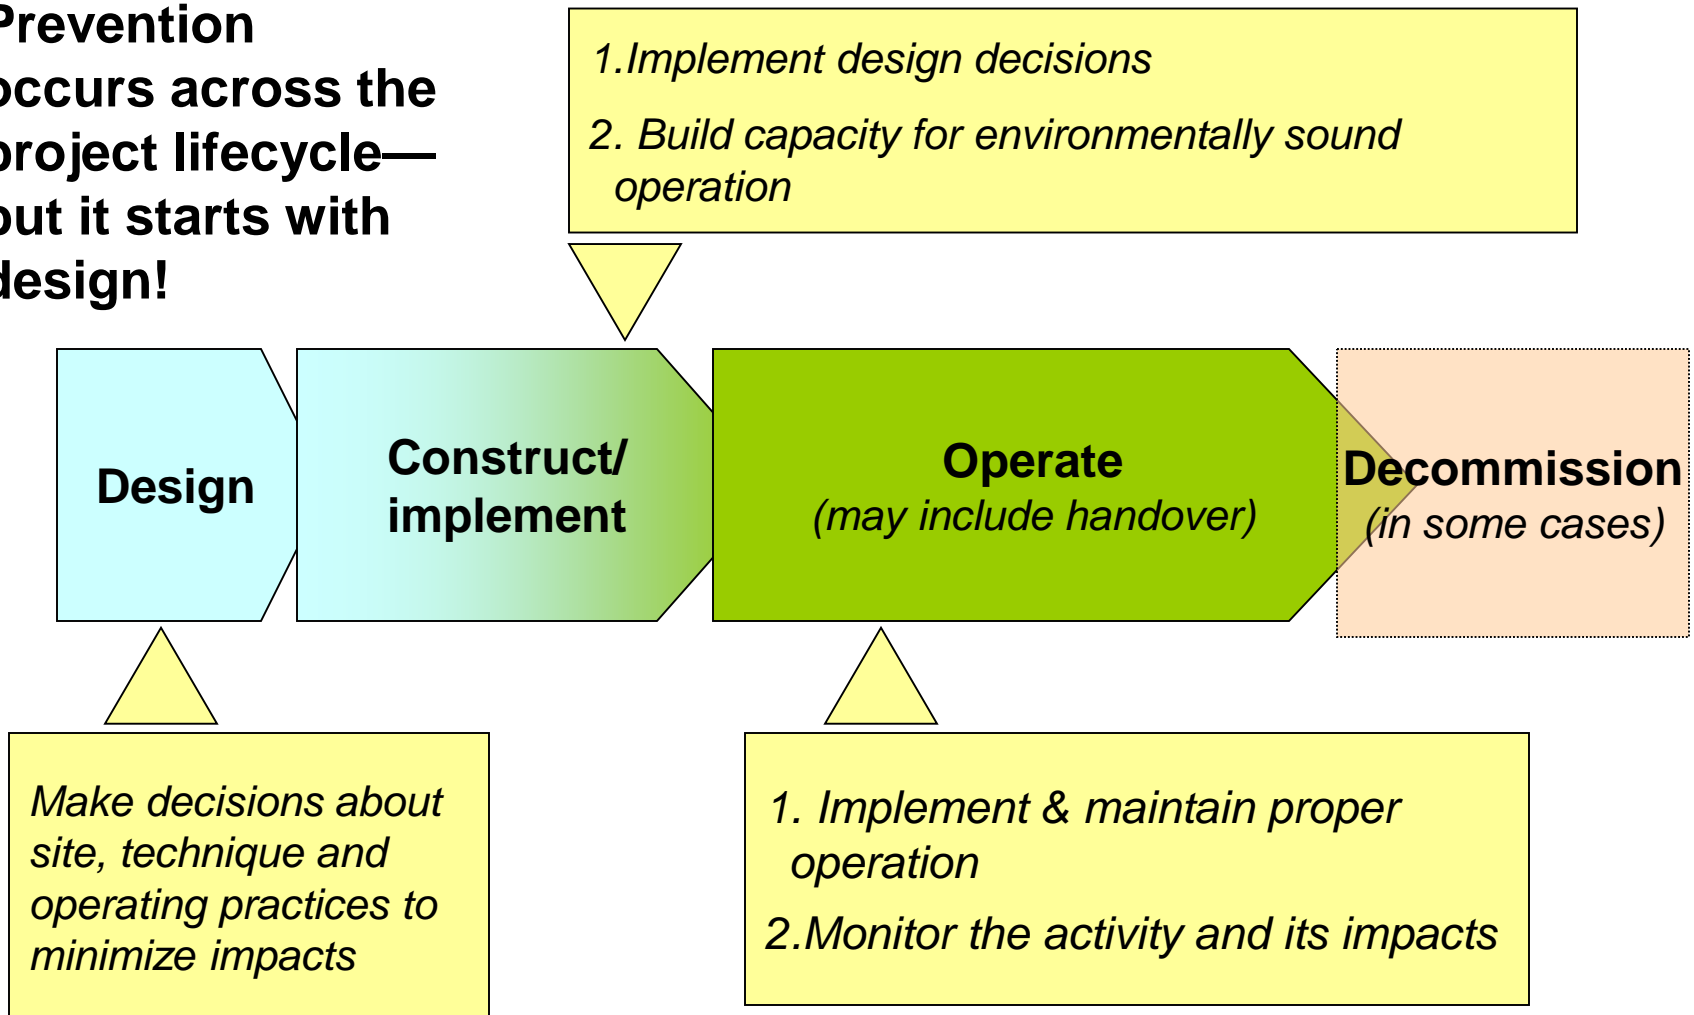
Prevention occurs across the project lifecycle—but it starts with design!

1.Implement design decisions

2. Build capacity for environmentally sound operation

Design

Construct/ implement

Operate
(may include handover)

Decommission
(in some cases)

Make decisions about site, technique and operating practices to minimize impacts

1. Implement & maintain proper operation

2.Monitor the activity and its impacts